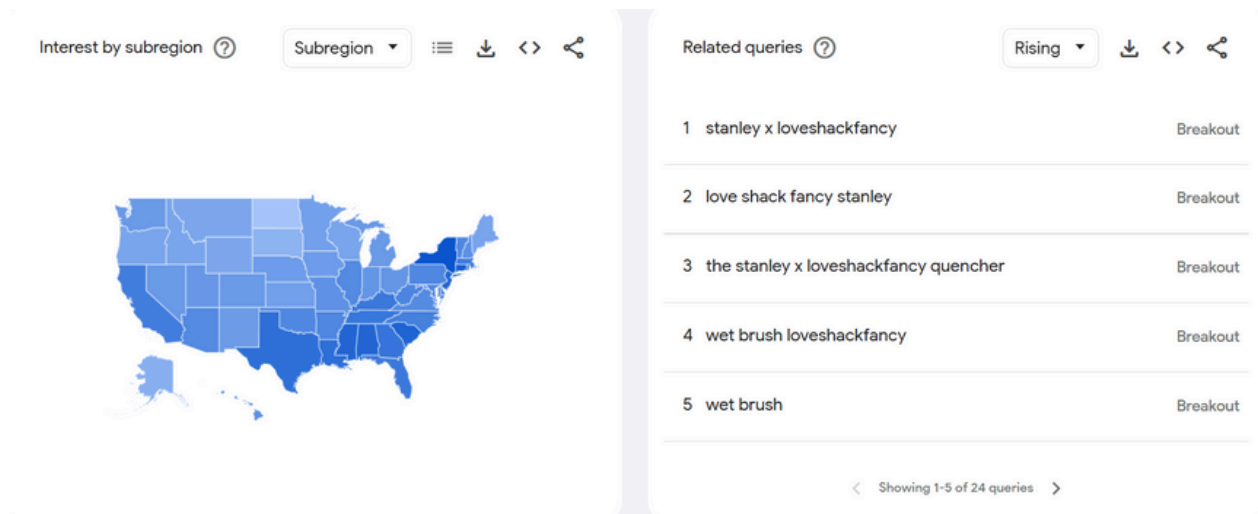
Interest by subregion

Subregion

Related queries

Rising

| | | |
|---|---|---|
| 1 | stanley x loveshackfancy | Breakout |
| 2 | love shack fancy stanley | Breakout |
| 3 | the stanley x loveshackfancy quencher | Breakout |
| 4 | wet brush loveshackfancy | Breakout |
| 5 | wet brush | Breakout |

Showing 1-5 of 24 queries